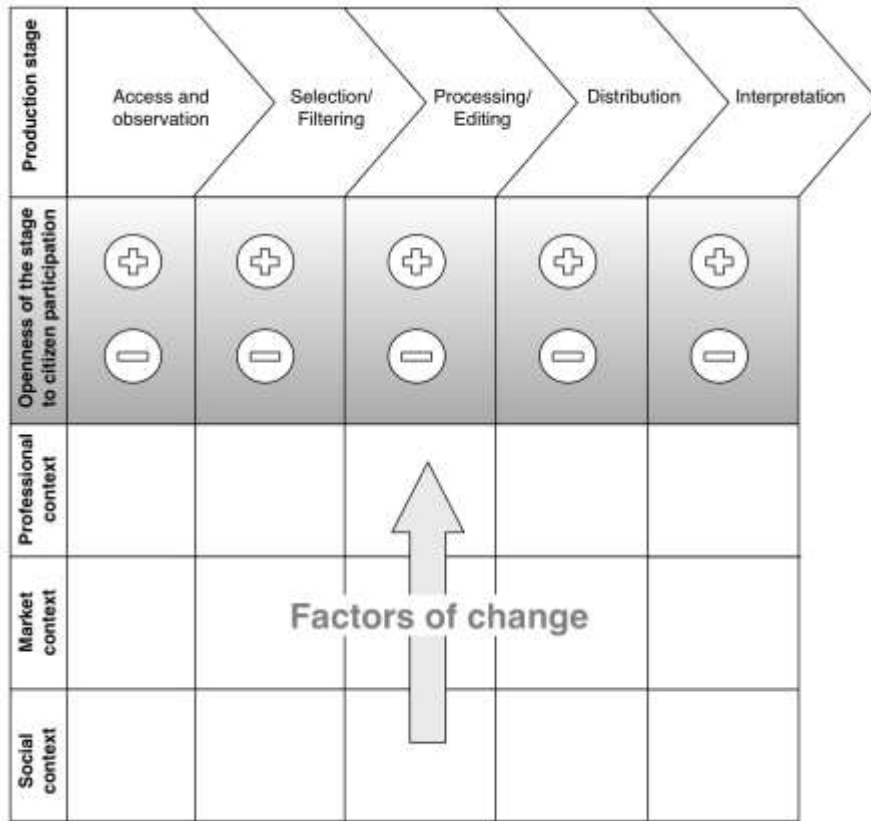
| Production stage | Access and observation | Selection/ Filtering | Processing/ Editing | Distribution | Interpretation |
|---|---|---|---|---|---|
| Openness of the stage to citizen participation | + − | + − | + − | + − | + − |
| Professional context | | | | | |
| Market context | | | | | |
| Social context | | | | | |

Factors of change